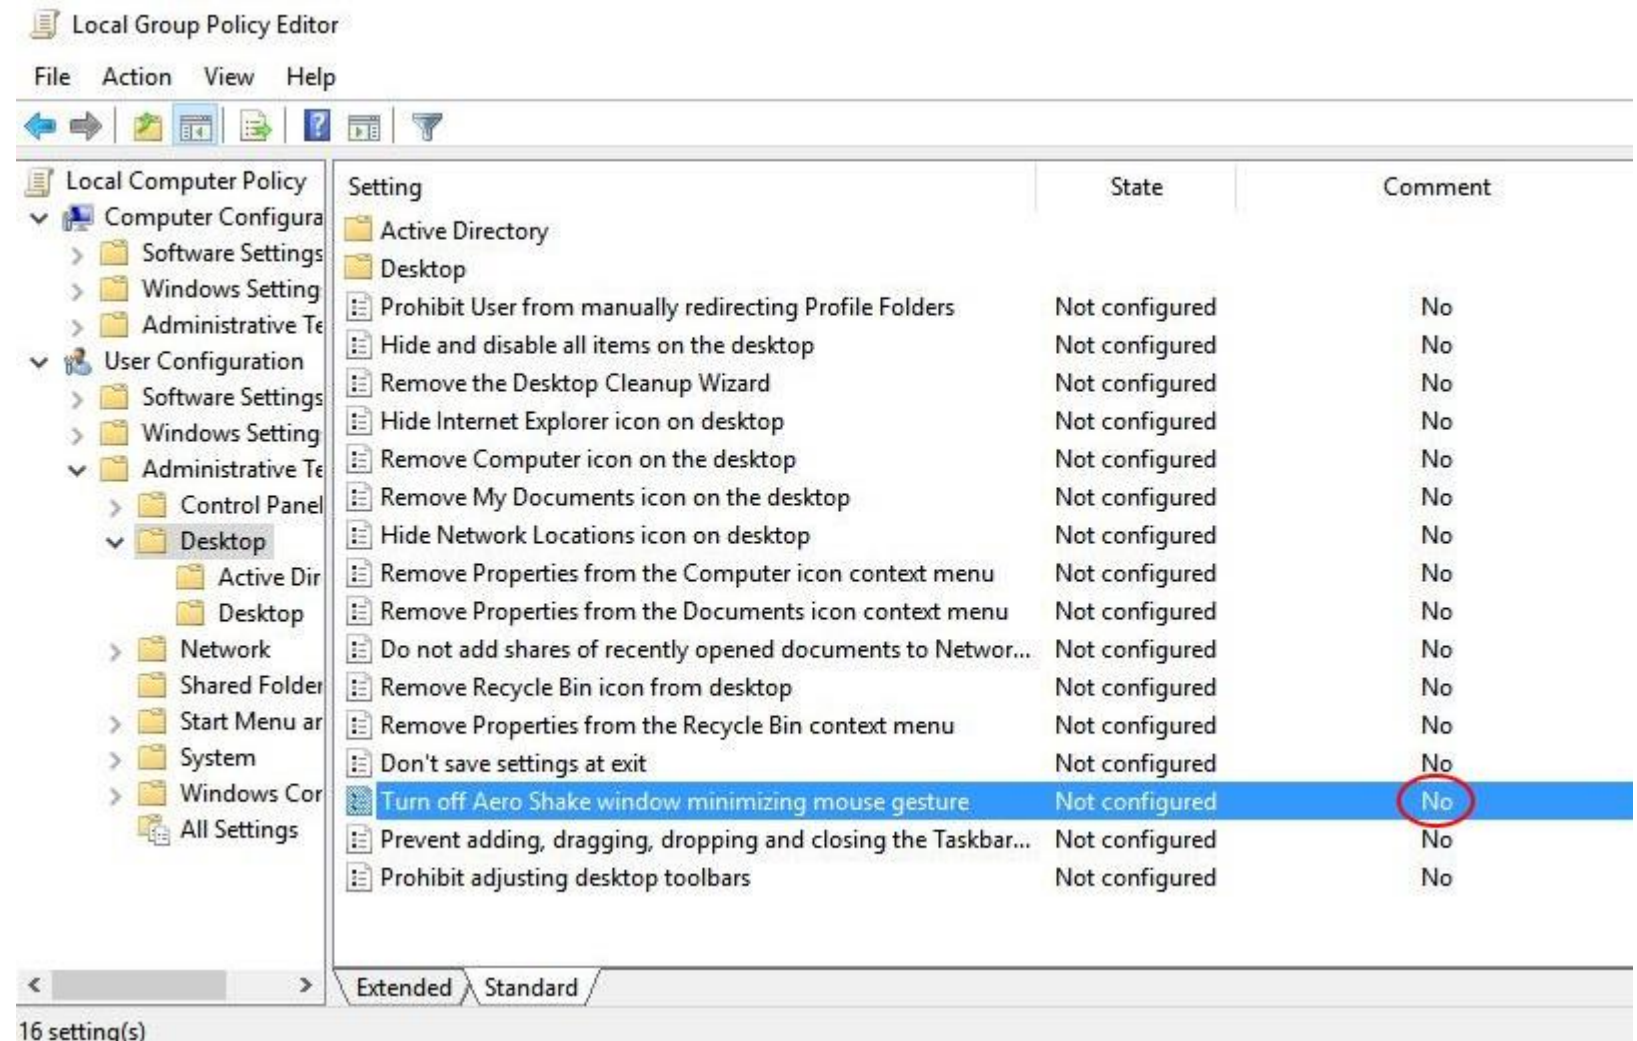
Local Group Policy Editor

File Action View Help

Local Computer Policy
Computer Configura
Software Settings
Windows Setting
Administrative Te
User Configuration
Software Settings
Windows Setting
Administrative Te
Control Panel
Desktop
Active Dir
Desktop
Network
Shared Folder
Start Menu ar
System
Windows Cor
All Settings

| Setting | State | Comment |
|---|---|---|
| Active Directory | | |
| Desktop | | |
| Prohibit User from manually redirecting Profile Folders | Not configured | No |
| Hide and disable all items on the desktop | Not configured | No |
| Remove the Desktop Cleanup Wizard | Not configured | No |
| Hide Internet Explorer icon on desktop | Not configured | No |
| Remove Computer icon on the desktop | Not configured | No |
| Remove My Documents icon on the desktop | Not configured | No |
| Hide Network Locations icon on desktop | Not configured | No |
| Remove Properties from the Computer icon context menu | Not configured | No |
| Remove Properties from the Documents icon context menu | Not configured | No |
| Do not add shares of recently opened documents to Networ... | Not configured | No |
| Remove Recycle Bin icon from desktop | Not configured | No |
| Remove Properties from the Recycle Bin context menu | Not configured | No |
| Don't save settings at exit | Not configured | No |
| Turn off Aero Shake window minimizing mouse gesture | Not configured | No |
| Prevent adding, dragging, dropping and closing the Taskbar... | Not configured | No |
| Prohibit adjusting desktop toolbars | Not configured | No |

Extended Standard

16 setting(s)